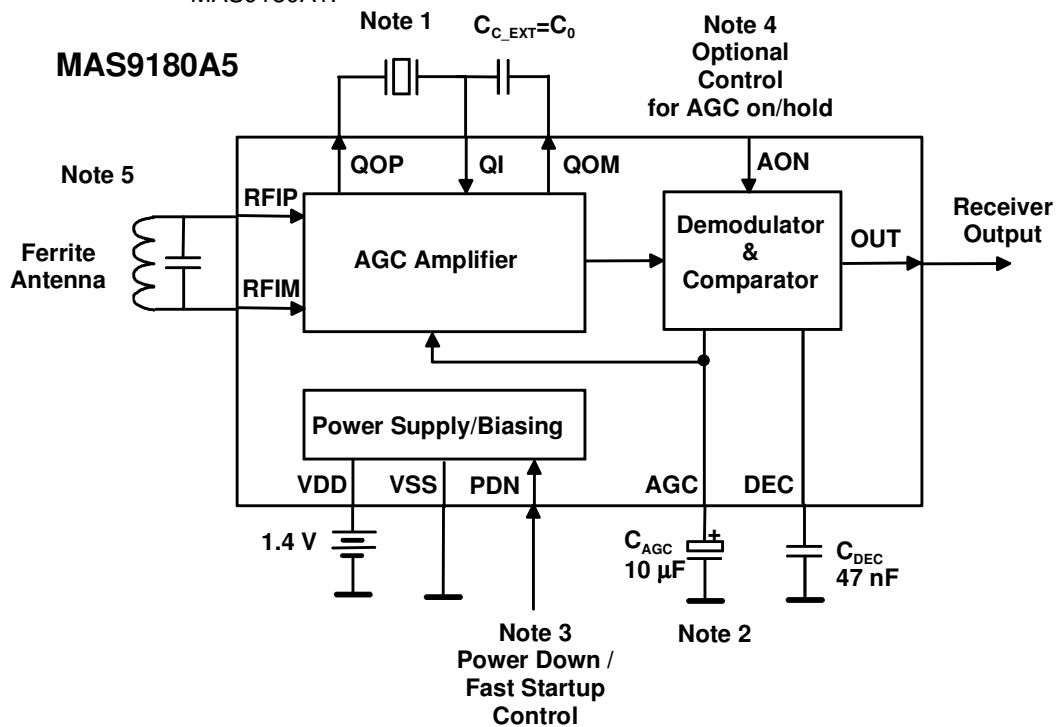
MAS9180A5

Note 1

$C_{C\_EXT}=C_0$

Note 4
Optional
Control
for AGC on/hold

Note 5

Ferrite
Antenna

RFIP

RFIM

QOP

QI

QOM

AON

AGC Amplifier

Demodulator
&
Comparator

OUT

Receiver
Output

Power Supply/Biasing

VDD

VSS

PDN

AGC

DEC

1.4 V

$C_{AGC}$
10 µF

$C_{DEC}$
47 nF

Note 2

Note 3
Power Down /
Fast Startup
Control